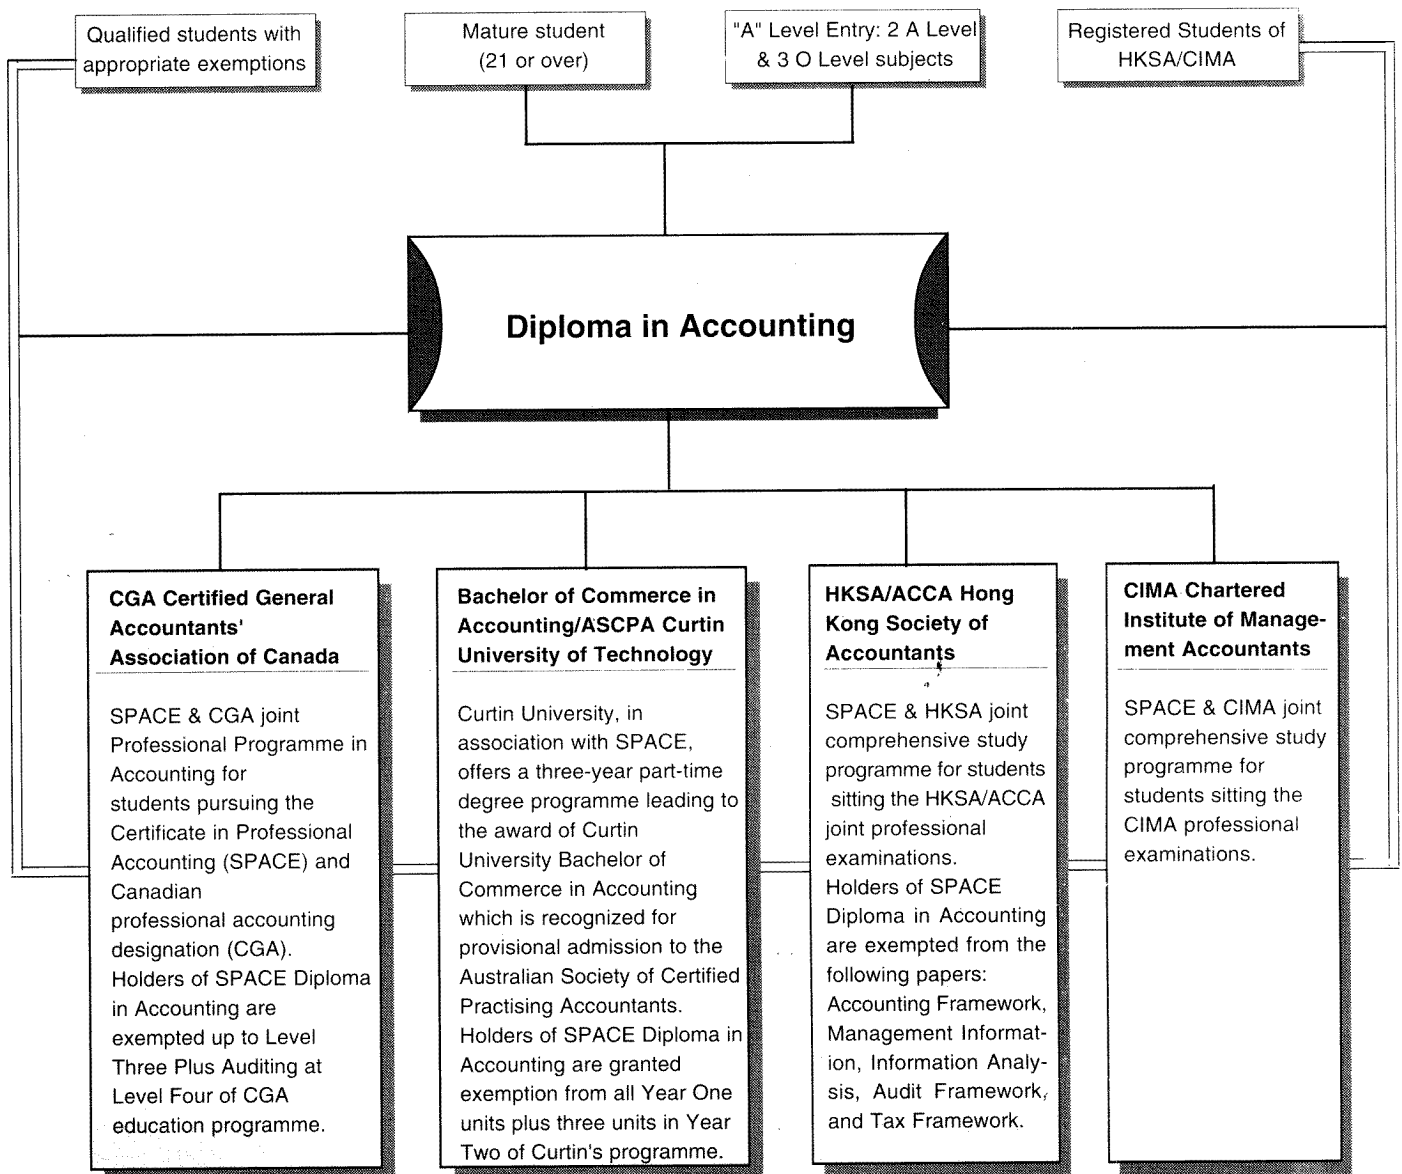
Qualified students with appropriate exemptions

Mature student (21 or over)

"A" Level Entry: 2 A Level & 3 O Level subjects

Registered Students of HKSA/CIMA

Diploma in Accounting

CGA Certified General Accountants' Association of Canada

SPACE & CGA joint Professional Programme in Accounting for students pursuing the Certificate in Professional Accounting (SPACE) and Canadian professional accounting designation (CGA). Holders of SPACE Diploma in Accounting are exempted up to Level Three Plus Auditing at Level Four of CGA education programme.

Bachelor of Commerce in Accounting/ASCPA Curtin University of Technology

Curtin University, in association with SPACE, offers a three-year part-time degree programme leading to the award of Curtin University Bachelor of Commerce in Accounting which is recognized for provisional admission to the Australian Society of Certified Practising Accountants. Holders of SPACE Diploma in Accounting are granted exemption from all Year One units plus three units in Year Two of Curtin's programme.

HKSA/ACCA Hong Kong Society of Accountants

SPACE & HKSA joint comprehensive study programme for students sitting the HKSA/ACCA joint professional examinations. Holders of SPACE Diploma in Accounting are exempted from the following papers: Accounting Framework, Management Information, Information Analysis, Audit Framework, and Tax Framework.

CIMA Chartered Institute of Management Accountants

SPACE & CIMA joint comprehensive study programme for students sitting the CIMA professional examinations.